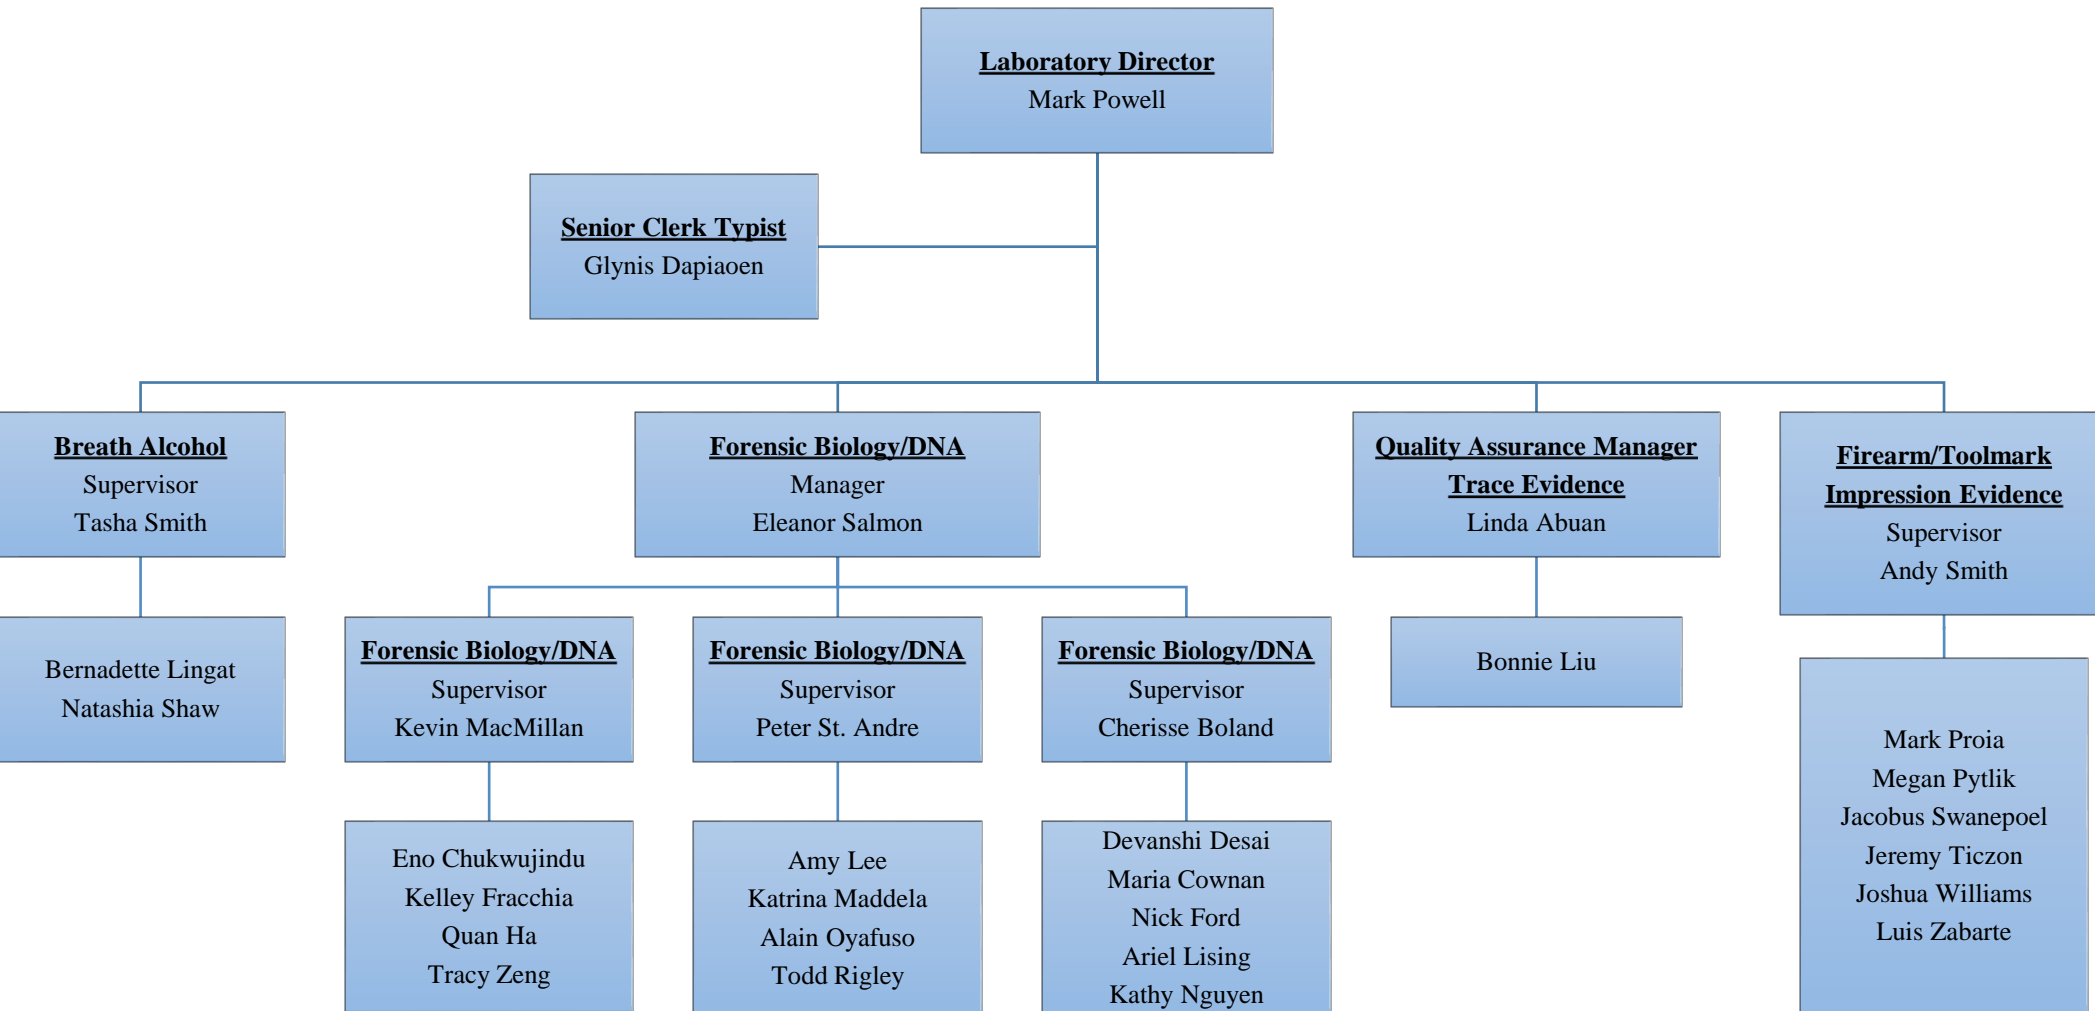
Laboratory Director
Mark Powell

Senior Clerk Typist
Glynis Dapiaoen

Breath Alcohol
Supervisor
Tasha Smith

Bernadette Lingat
Natashia Shaw

Forensic Biology/DNA
Manager
Eleanor Salmon

Forensic Biology/DNA
Supervisor
Kevin MacMillan

Eno Chukwujindu
Kelley Fracchia
Quan Ha
Tracy Zeng

Forensic Biology/DNA
Supervisor
Peter St. Andre

Amy Lee
Katrina Maddela
Alain Oyafuso
Todd Rigley

Forensic Biology/DNA
Supervisor
Cherisse Boland

Devanshi Desai
Maria Cownan
Nick Ford
Ariel Lising
Kathy Nguyen

Quality Assurance Manager
Trace Evidence
Linda Abuan

Bonnie Liu

Firearm/Toolmark
Impression Evidence
Supervisor
Andy Smith

Mark Proia
Megan Pytlik
Jacobus Swanepoel
Jeremy Ticzon
Joshua Williams
Luis Zabarte